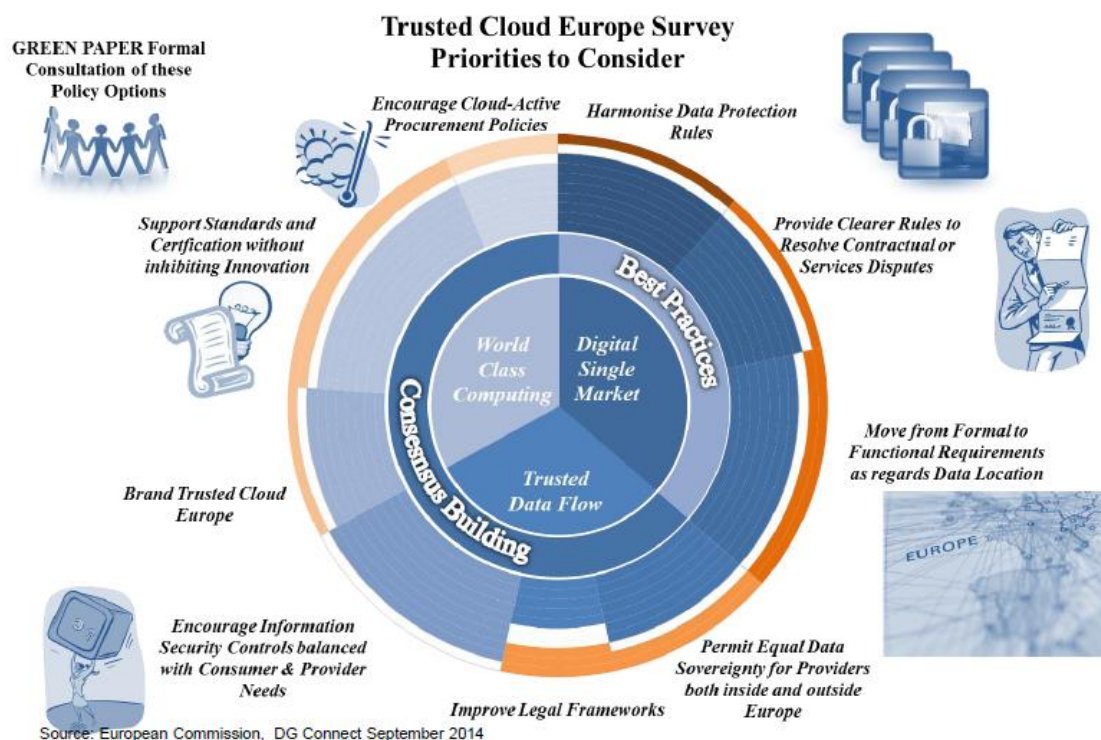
Trusted Cloud Europe Survey
Priorities to Consider

GREEN PAPER Formal Consultation of these Policy Options

Encourage Cloud-Active Procurement Policies

Harmonise Data Protection Rules

Support Standards and Certfication without inhibiting Innovation

Provide Clearer Rules to Resolve Contractual or Services Disputes

Best Practices

World Class Computing

Digital Single Market

Trusted Data Flow

Consensus Building

Move from Formal to Functional Requirements as regards Data Location

EUROPE

Brand Trusted Cloud Europe

Encourage Information Security Controls balanced with Consumer & Provider Needs

Permit Equal Data Sovereignty for Providers both inside and outside Europe

Improve Legal Frameworks

Source: European Commission, DG Connect September 2014